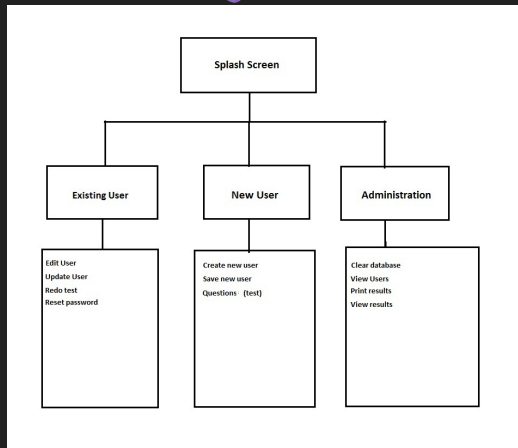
Splash Screen

Existing User

New User

Administration

Edit User
Update User
Redo test
Reset password

Create new user
Save new user
Questions (test)

Clear database
View Users
Print results
View results